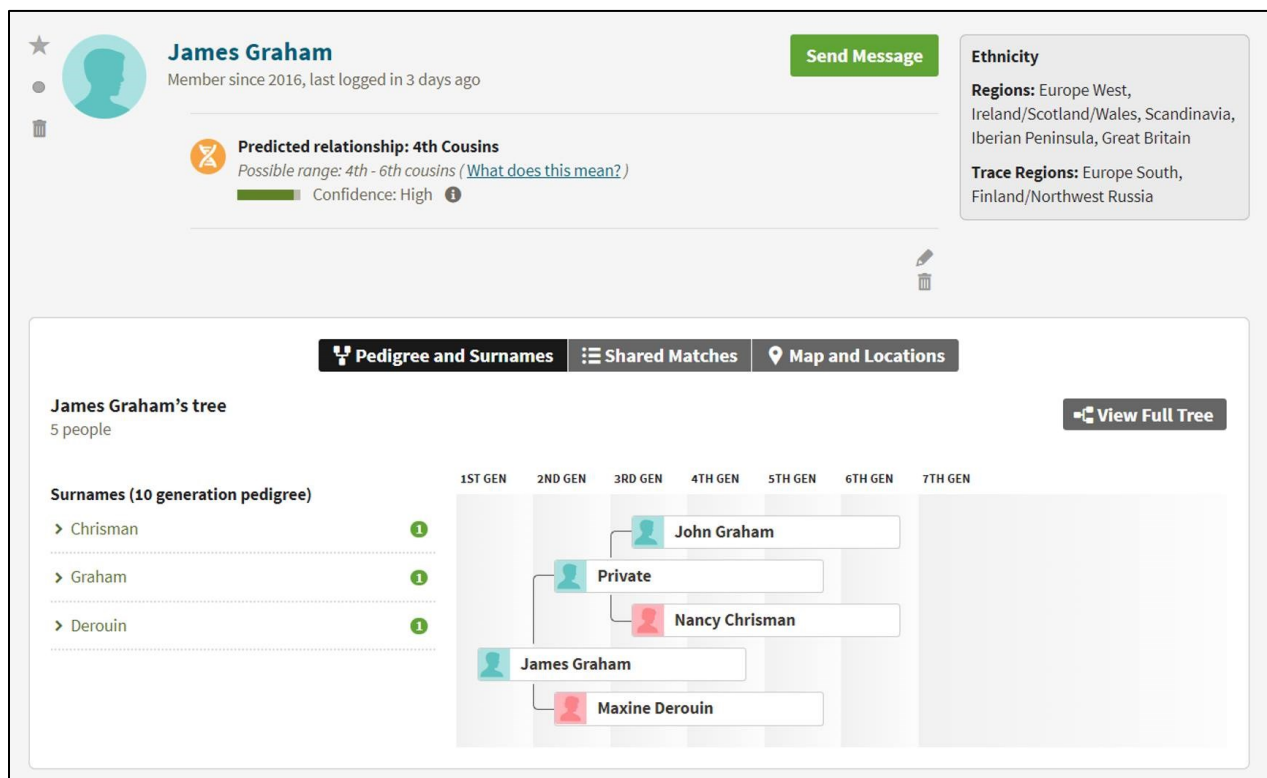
James Graham
Member since 2016, last logged in 3 days ago

Send Message

Ethnicity

Regions: Europe West, Ireland/Scotland/Wales, Scandinavia, Iberian Peninsula, Great Britain

Trace Regions: Europe South, Finland/Northwest Russia

Predicted relationship: 4th Cousins
Possible range: 4th - 6th cousins (What does this mean?)
Confidence: High

Pedigree and Surnames | Shared Matches | Map and Locations

James Graham's tree
5 people

View Full Tree

Surnames (10 generation pedigree)
> Chrisman 1
> Graham 1
> Derouin 1

| 1ST GEN | 2ND GEN | 3RD GEN | 4TH GEN | 5TH GEN | 6TH GEN | 7TH GEN |
|---|---|---|---|---|---|---|

John Graham
Private
Nancy Chrisman
James Graham
Maxine Derouin